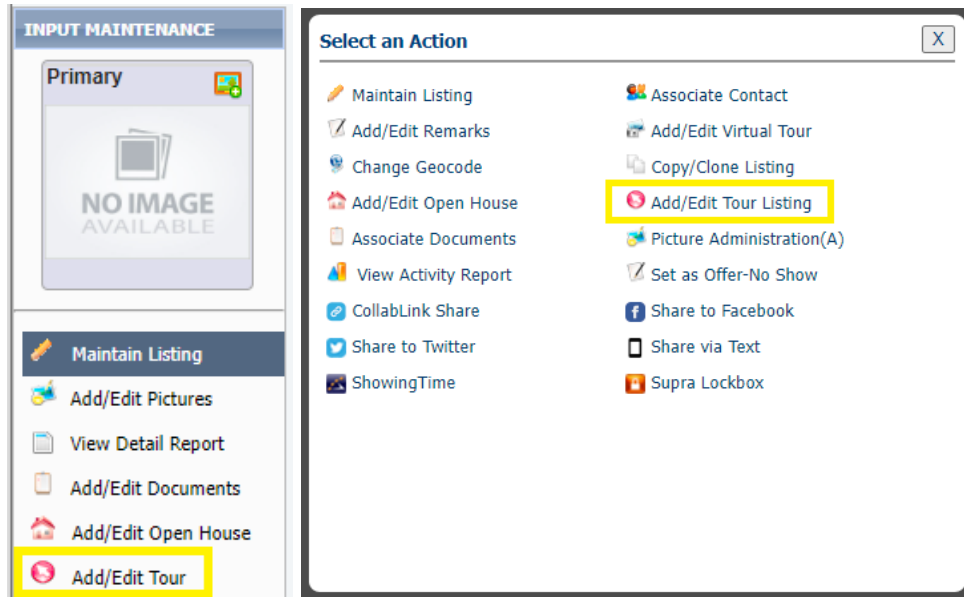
INPUT MAINTENANCE

Primary

NO IMAGE
AVAILABLE

Maintain Listing

Add/Edit Pictures

View Detail Report

Add/Edit Documents

Add/Edit Open House

Add/Edit Tour

Select an Action

X

Maintain Listing

Add/Edit Remarks

Change Geocode

Add/Edit Open House

Associate Documents

View Activity Report

CollabLink Share

Share to Twitter

ShowingTime

Associate Contact

Add/Edit Virtual Tour

Copy/Clone Listing

Add/Edit Tour Listing

Picture Administration(A)

Set as Offer-No Show

Share to Facebook

Share via Text

Supra Lockbox